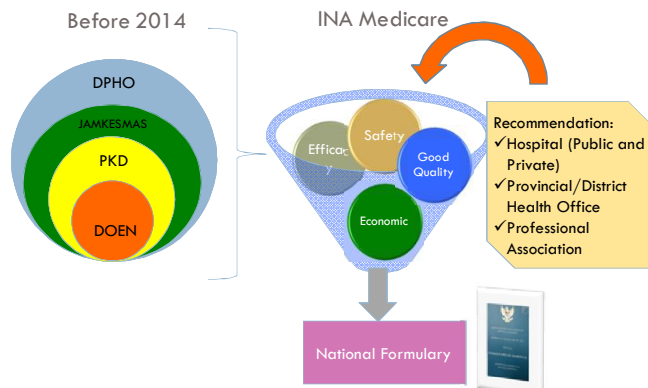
Before 2014

DPHO

JAMKESMAS

PKD

DOEN

INA Medicare

Efficac
y

Safety

Good Quality

Economic

Recommendation:
✓Hospital (Public and Private)
✓Provincial/District Health Office
✓Professional Association

National Formulary